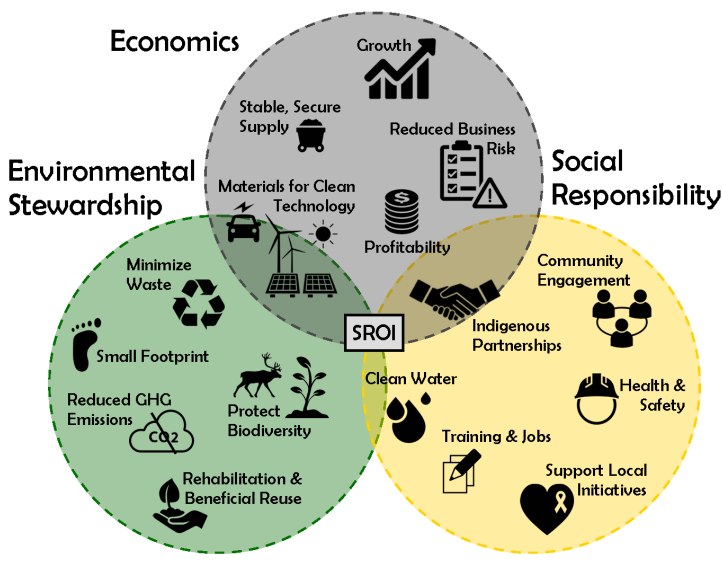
Economics

Growth

Stable, Secure Supply

Reduced Business Risk

Materials for Clean Technology

Profitability

Environmental Stewardship

Social Responsibility

Minimize Waste

Small Footprint

Reduced GHG Emissions

CO2

Protect Biodiversity

Rehabilitation & Beneficial Reuse

SROI

Indigenous Partnerships

Community Engagement

Clean Water

Health & Safety

Training & Jobs

Support Local Initiatives